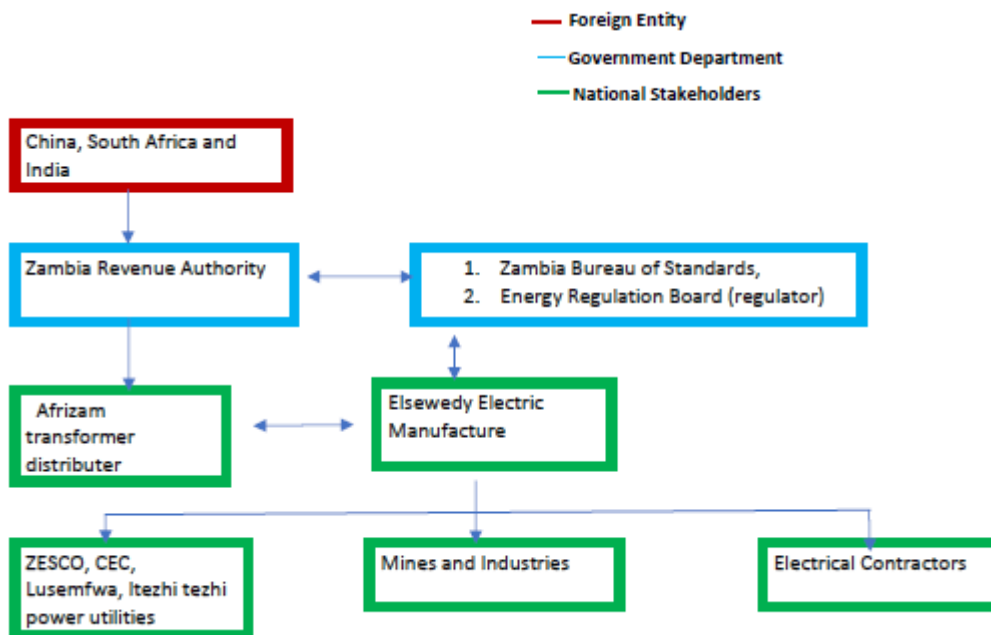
Foreign Entity

Government Department

National Stakeholders

China, South Africa and India

Zambia Revenue Authority

1. Zambia Bureau of Standards,
2. Energy Regulation Board (regulator)

Afrizam transformer distributer

Elsewedy Electric Manufacture

ZESCO, CEC, Lusemfwa, Itezhi tezhi power utilities

Mines and Industries

Electrical Contractors